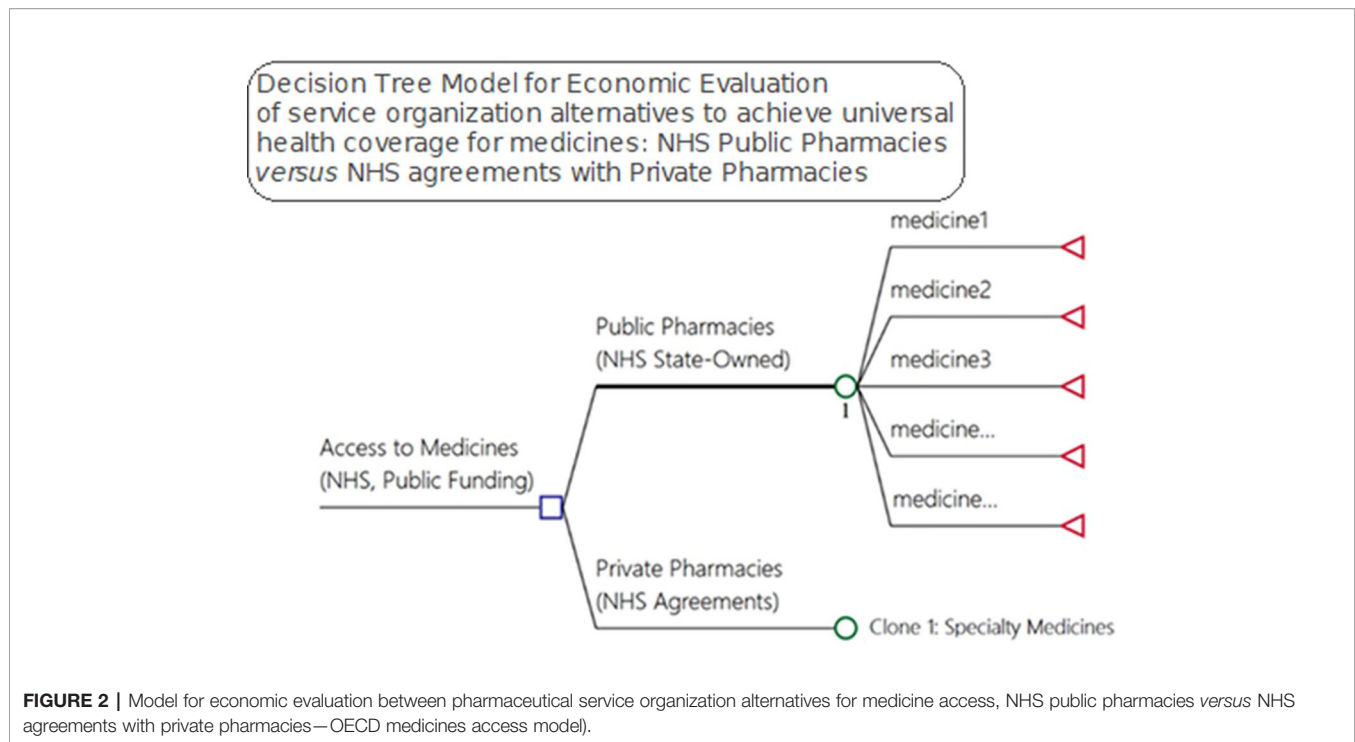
Decision Tree Model for Economic Evaluation of service organization alternatives to achieve universal health coverage for medicines: NHS Public Pharmacies *versus* NHS agreements with Private Pharmacies

medicine1

medicine2

Public Pharmacies (NHS State-Owned)

medicine3

1

medicine...

Access to Medicines (NHS, Public Funding)

medicine...

Private Pharmacies (NHS Agreements)

Clone 1: Specialty Medicines

**FIGURE 2 |** Model for economic evaluation between pharmaceutical service organization alternatives for medicine access, NHS public pharmacies *versus* NHS agreements with private pharmacies—OECD medicines access model).